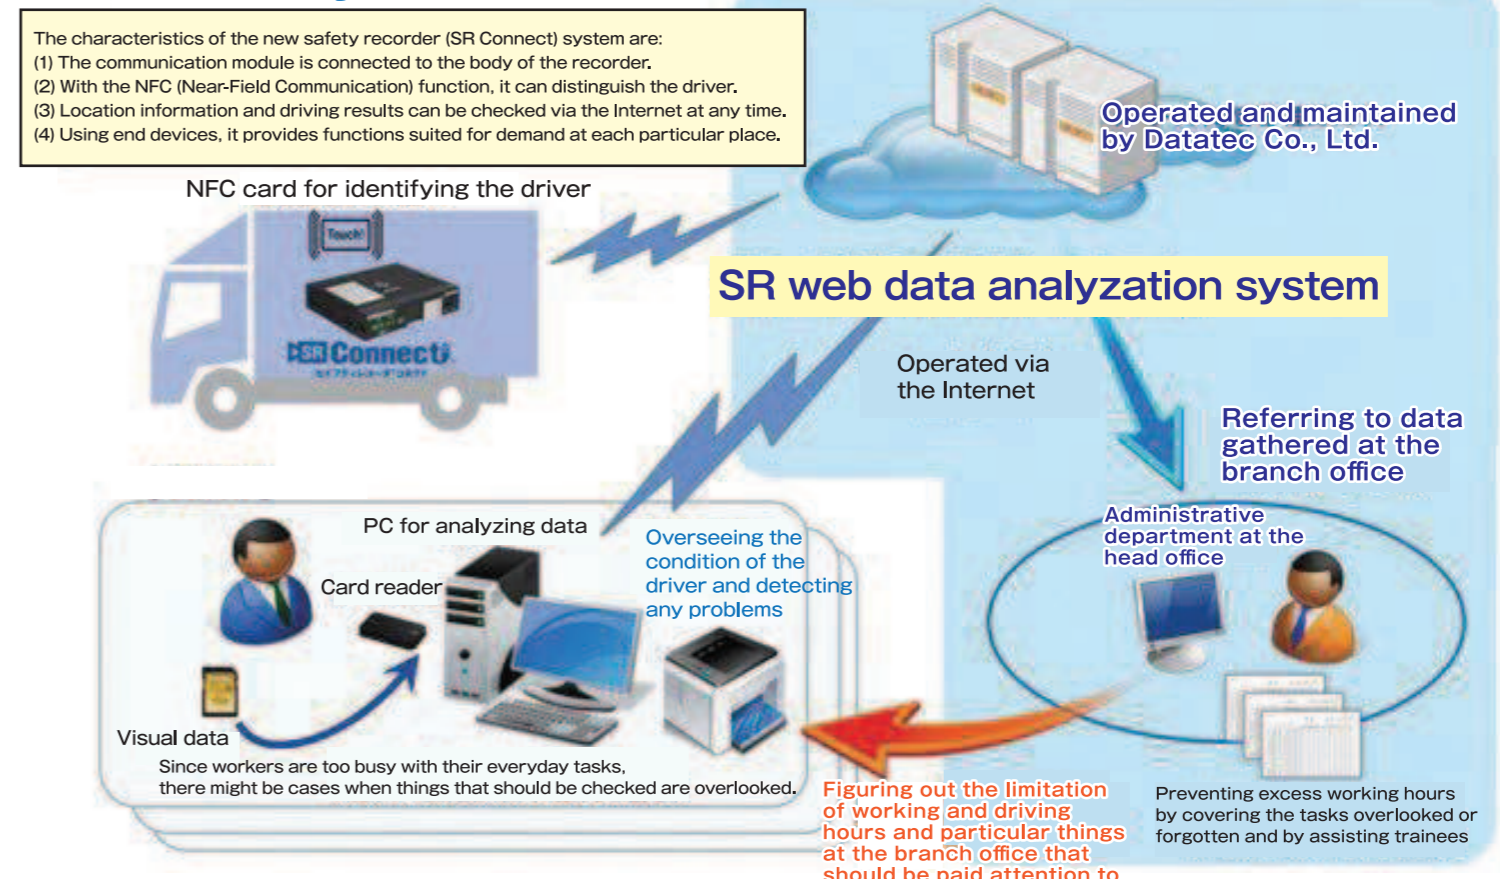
The characteristics of the new safety recorder (SR Connect) system are:
(1) The communication module is connected to the body of the recorder.
(2) With the NFC (Near-Field Communication) function, it can distinguish the driver.
(3) Location information and driving results can be checked via the Internet at any time.
(4) Using end devices, it provides functions suited for demand at each particular place.

NFC card for identifying the driver

Touch!

SR Connect

Operated and maintained by Datatec Co., Ltd.

SR web data analyzation system

Operated via the Internet

Referring to data gathered at the branch office

Administrative department at the head office

PC for analyzing data

Card reader

Overseeing the condition of the driver and detecting any problems

Visual data

Since workers are too busy with their everyday tasks, there might be cases when things that should be checked are overlooked.

Figuring out the limitation of working and driving hours and particular things at the branch office that should be paid attention to

Preventing excess working hours by covering the tasks overlooked or forgotten and by assisting trainees